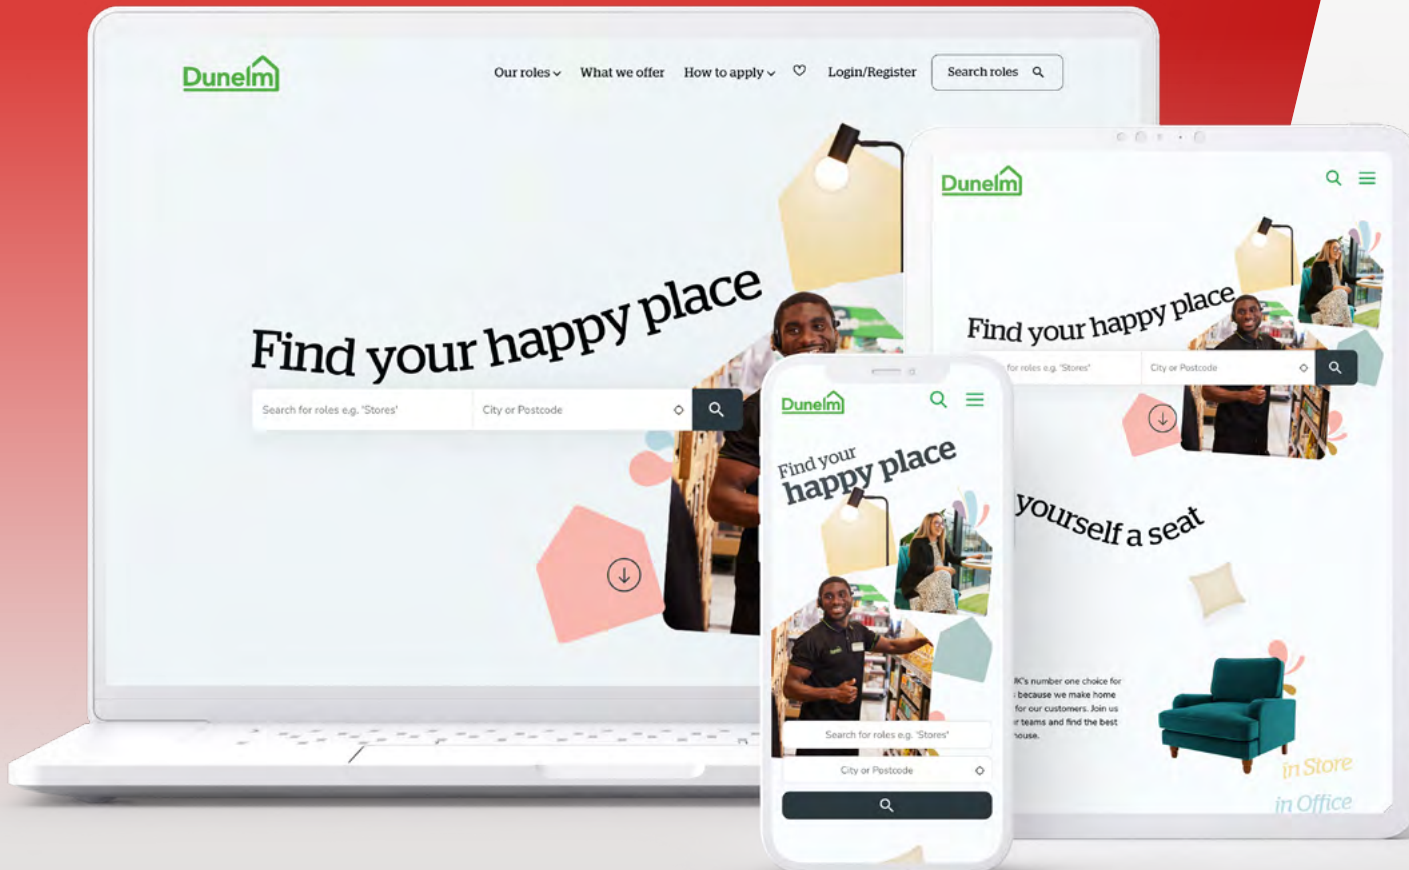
Dunelm

Our roles What we offer How to apply Login/Register Search roles

Find your happy place

Search for roles e.g. 'Stores'

City or Postcode

Dunelm

Find your happy place

for roles e.g. 'Stores'

City or Postcode

yourself a seat

K's number one choice for because we make home for our customers. Join us r teams and find the best house.

in Store

in Office

Dunelm

Find your happy place

Search for roles e.g. 'Stores'

City or Postcode